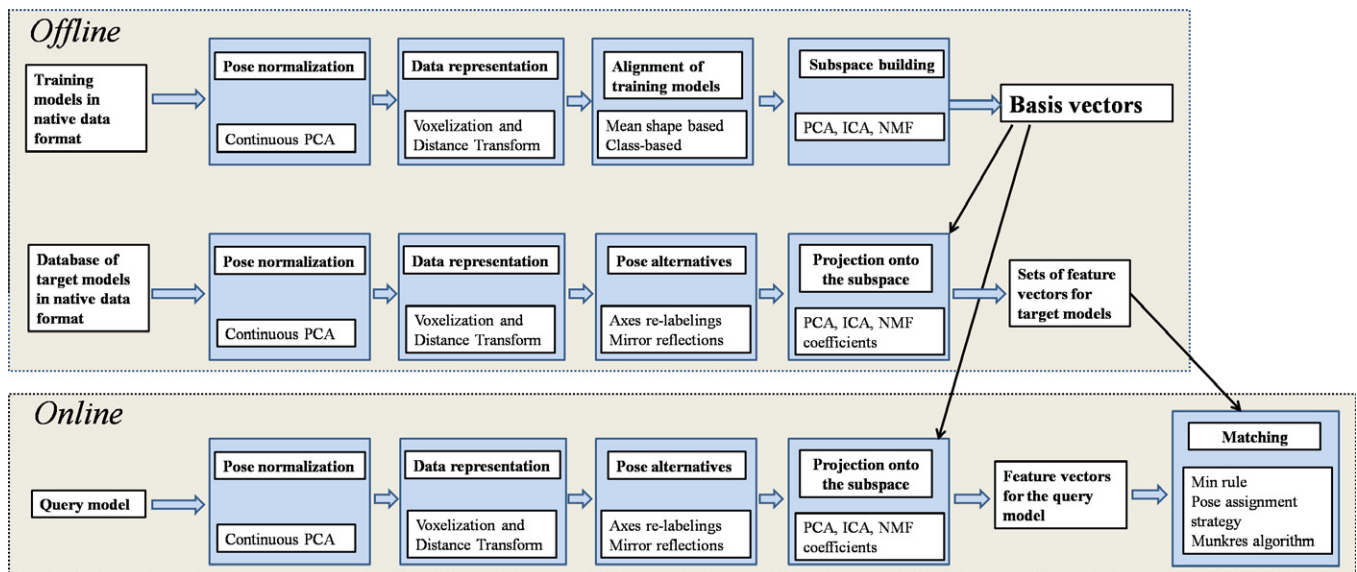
Offline

Training models in native data format

Pose normalization

Continuous PCA

Data representation

Voxelization and Distance Transform

Alignment of training models

Mean shape based Class-based

Subspace building

PCA, ICA, NMF

Basis vectors

Database of target models in native data format

Pose normalization

Continuous PCA

Data representation

Voxelization and Distance Transform

Pose alternatives

Axes re-labelings Mirror reflections

Projection onto the subspace

PCA, ICA, NMF coefficients

Sets of feature vectors for target models

Online

Query model

Pose normalization

Continuous PCA

Data representation

Voxelization and Distance Transform

Pose alternatives

Axes re-labelings Mirror reflections

Projection onto the subspace

PCA, ICA, NMF coefficients

Feature vectors for the query model

Matching

Min rule
Pose assignment strategy
Munkres algorithm